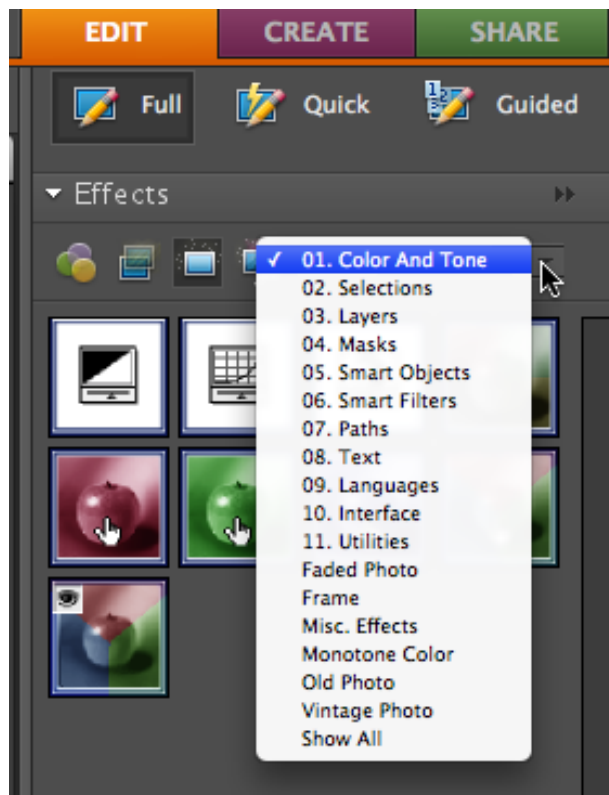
EDIT CREATE SHARE

Full Quick Guided

Effects

✓ 01. Color And Tone
02. Selections
03. Layers
04. Masks
05. Smart Objects
06. Smart Filters
07. Paths
08. Text
09. Languages
10. Interface
11. Utilities
Faded Photo
Frame
Misc. Effects
Monotone Color
Old Photo
Vintage Photo
Show All